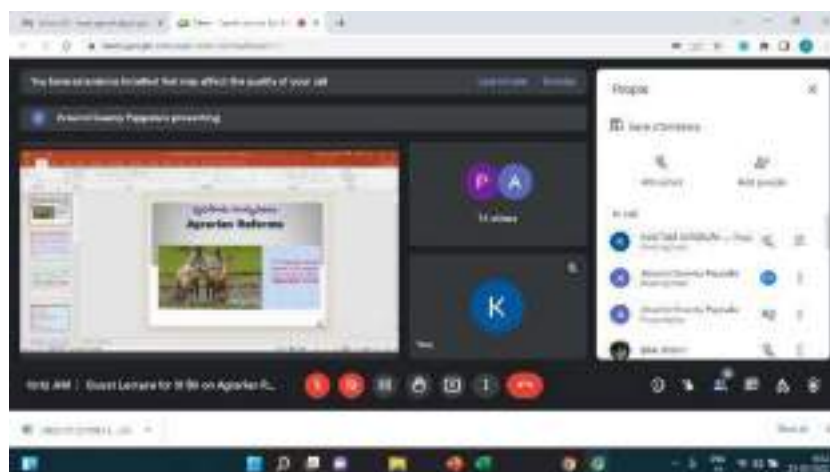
You have an extension installed that may affect the quality of your call

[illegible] presenting

Agrarian Reforms

P A

11 others

K

People

Add people

In call

10:16 AM | Guest Lecture for III BA on Agrarian R...